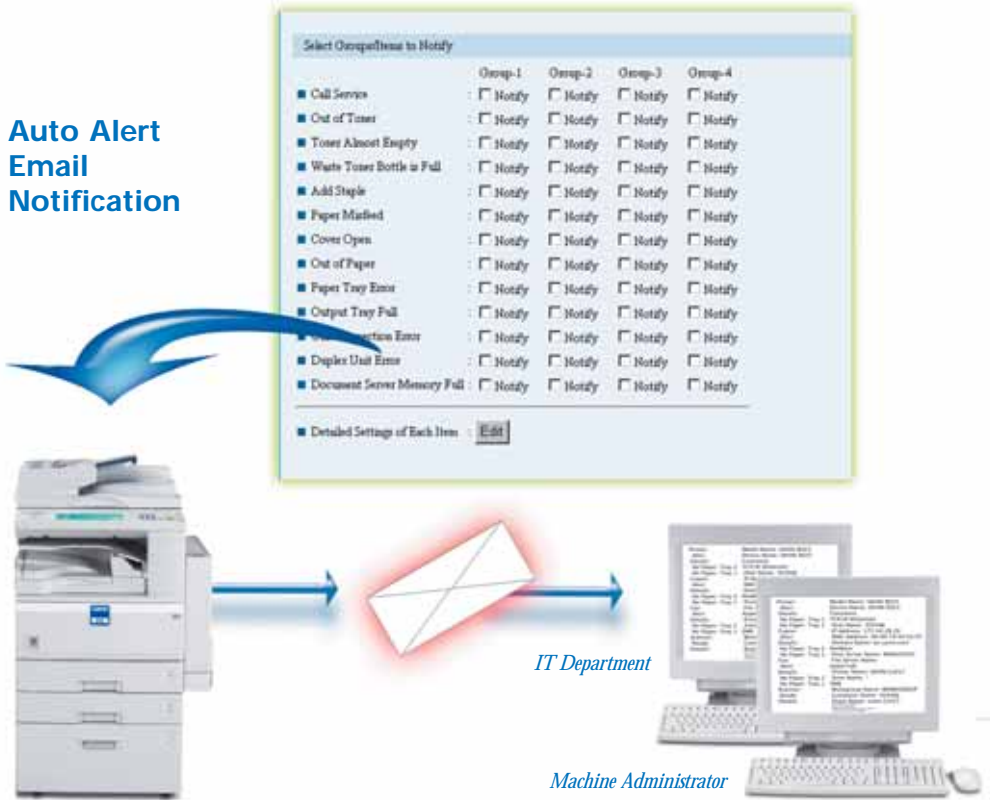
Auto Alert Email Notification

Select Groups/Items to Notify

| | Group-1 | Group-2 | Group-3 | Group-4 |
|---|---|---|---|---|
| Call Service | Notify | Notify | Notify | Notify |
| Out of Toner | Notify | Notify | Notify | Notify |
| Toner Almost Empty | Notify | Notify | Notify | Notify |
| Waste Toner Bottle is Full | Notify | Notify | Notify | Notify |
| Add Staple | Notify | Notify | Notify | Notify |
| Paper Misfeed | Notify | Notify | Notify | Notify |
| Cover Open | Notify | Notify | Notify | Notify |
| Out of Paper | Notify | Notify | Notify | Notify |
| Paper Tray Error | Notify | Notify | Notify | Notify |
| Output Tray Full | Notify | Notify | Notify | Notify |
| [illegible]ection Error | Notify | Notify | Notify | Notify |
| Duplex Unit Error | Notify | Notify | Notify | Notify |
| Document Server Memory Full | Notify | Notify | Notify | Notify |

Detailed Settings of Each Item : Edit

IT Department

Machine Administrator